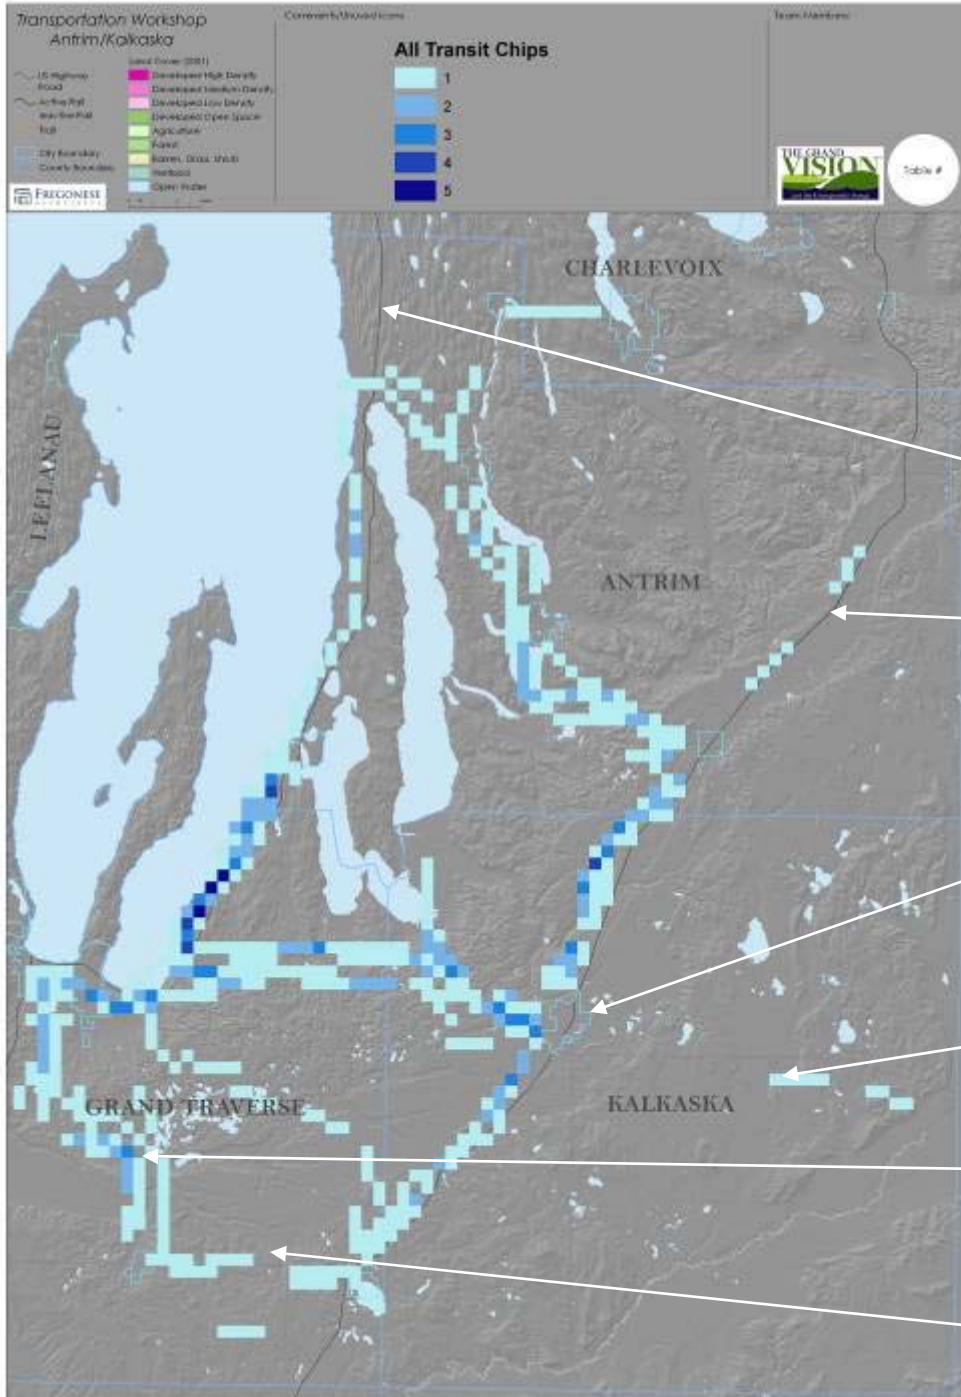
Transportation Workshop
Antrim/Kalkaska

Comments/Unused icons

Team Members

US Highway
Road
Active Rail
Inactive Rail
Trail
City Boundary
County Boundary

Land Cover (2001)
Developed High Density
Developed Medium Density
Developed Low Density
Developed Open Space
Agriculture
Forest
Barren, Grass, Shrub
Wetlands
Open Water

FREGONESE

All Transit Chips
1
2
3
4
5

THE GRAND VISION

Table #

CHARLEVOIX
LEELANAU
ANTRIM
GRAND TRAVERSE
KALKASKA